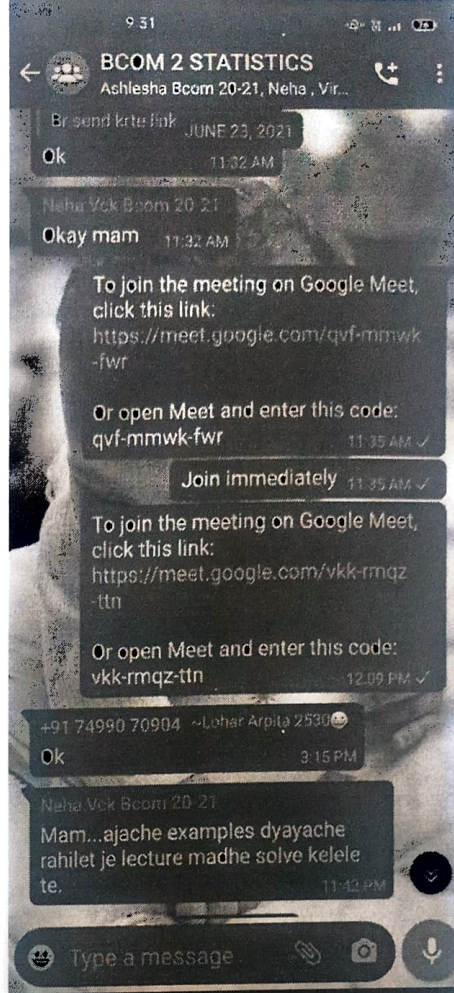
9:31

BCOM 2 STATISTICS
Ashlesha Bcom 20-21, Neha , Vir...

Br send krte link
JUNE 23, 2021
Ok
11:32 AM

Neha Vck Bcom 20-21
Okay mam
11:32 AM

To join the meeting on Google Meet, click this link:
https://meet.google.com/qvf-mmwk-fwr

Or open Meet and enter this code:
qvf-mmwk-fwr
11:35 AM

Join immediately
11:35 AM

To join the meeting on Google Meet, click this link:
https://meet.google.com/vkk-rmqz-ttn

Or open Meet and enter this code:
vkk-rmqz-ttn
12:09 PM

+91 74990 70904 ~Lohar Arpita 2530
Ok
3:15 PM

Neha Vck Bcom 20-21
Mam...ajache examples dyayache rahilet je lecture madhe solve kelele te.
11:42 PM

Type a message